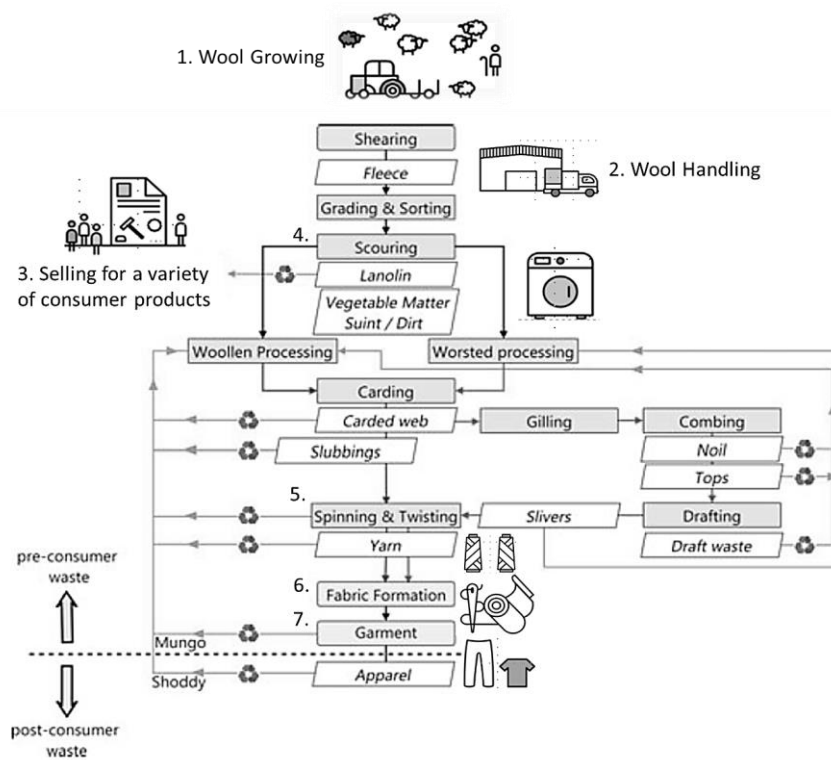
1. Wool Growing

Shearing

Fleece

2. Wool Handling

Grading & Sorting

4.

Scouring

3. Selling for a variety of consumer products

Lanolin

Vegetable Matter Suint / Dirt

Woollen Processing

Worsted processing

Carding

Carded web

Gilling

Combing

Noil

Slubbings

Tops

5.

Spinning & Twisting

Slivers

Drafting

Yarn

Draft waste

pre-consumer waste

6.

Fabric Formation

7.

Garment

Mungo

Shoddy

Apparel

post-consumer waste